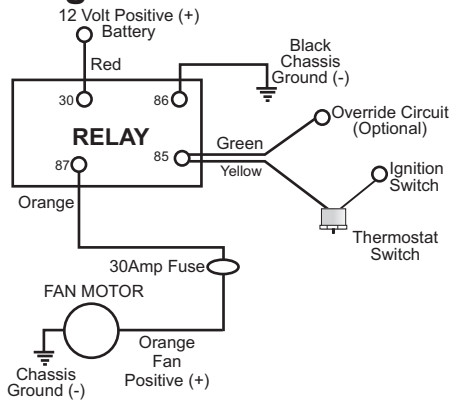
12 Volt Positive (+)
Battery

Red

Black
Chassis
Ground (-)

30

86

RELAY

Override Circuit
(Optional)

Green

85

Yellow

87

Ignition
Switch

Orange

Thermostat
Switch

30Amp Fuse

FAN MOTOR

Orange
Fan
Positive (+)

Chassis
Ground (-)